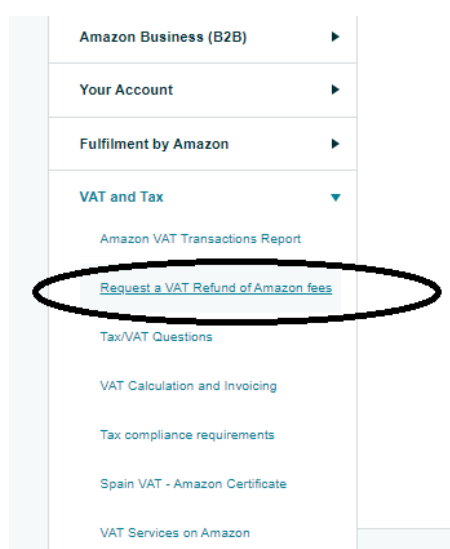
Amazon Business (B2B)

Your Account

Fulfilment by Amazon

VAT and Tax

Amazon VAT Transactions Report

Request a VAT Refund of Amazon fees

Tax/VAT Questions

VAT Calculation and Invoicing

Tax compliance requirements

Spain VAT - Amazon Certificate

VAT Services on Amazon